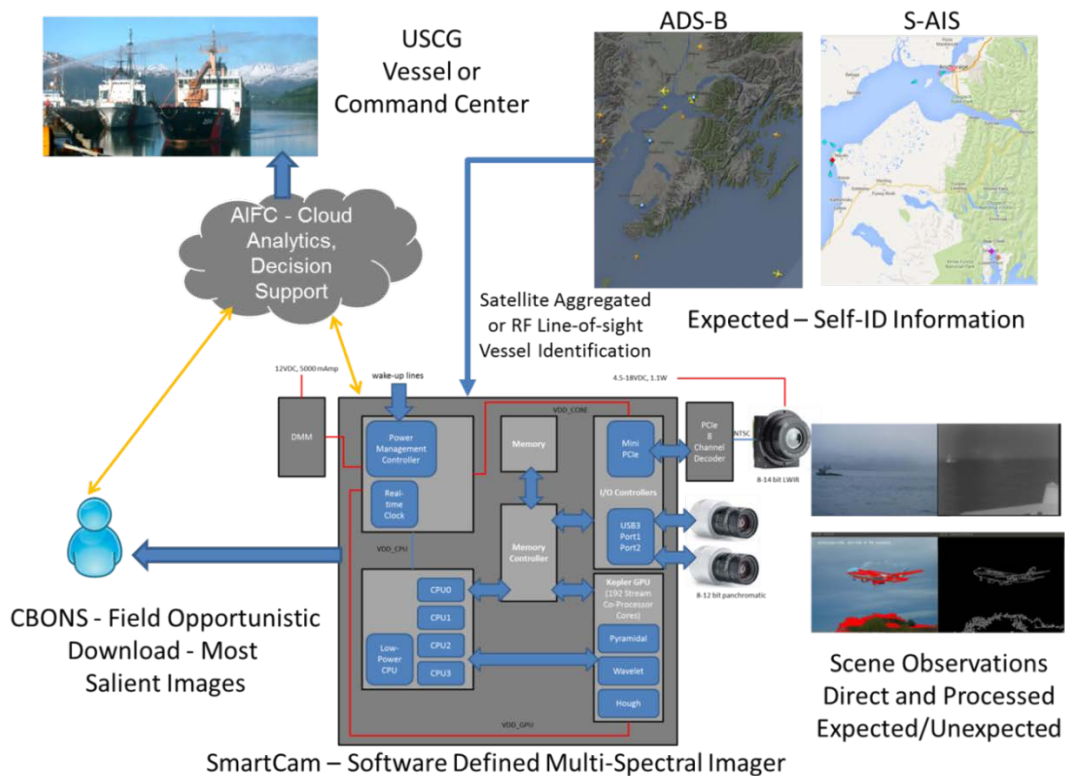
USCG Vessel or Command Center

ADS-B

S-AIS

AIFC - Cloud Analytics, Decision Support

Satellite Aggregated or RF Line-of-sight Vessel Identification

Expected – Self-ID Information

12VDC, 5000 mAmp

wake-up lines

4.5-18VDC, 1.1W

DMM

VDD_CORE

Power Management Controller

Real-time Clock

Memory

Mini PCIe

PCIe 8 Channel Decoder

NTSC

8-14 bit LWIR

I/O Controllers

USB3 Port1 Port2

Memory Controller

VDD_CPU

CPU0

CPU1

CPU2

CPU3

Low-Power CPU

Kepler GPU (192 Stream Co-Processor Cores)

Pyramidal

Wavelet

Hough

8-12 bit panchromatic

VDD_GPU

CBONS - Field Opportunistic Download - Most Salient Images

Scene Observations Direct and Processed Expected/Unexpected

SmartCam – Software Defined Multi-Spectral Imager